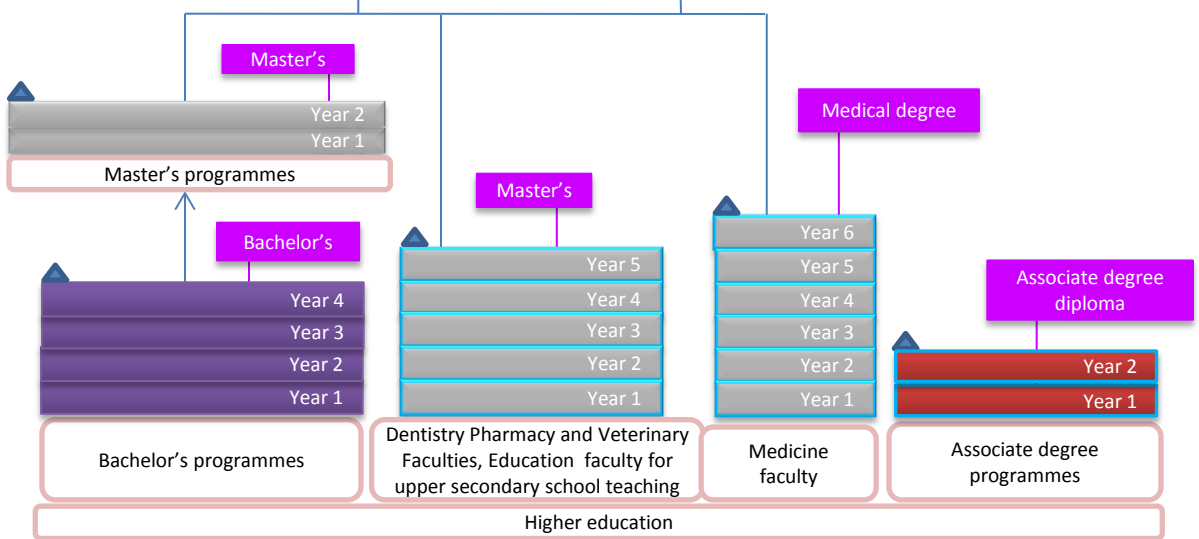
Master's

Year 2
Year 1

Master's programmes

Bachelor's

Year 4
Year 3
Year 2
Year 1

Bachelor's programmes

Master's

Year 5
Year 4
Year 3
Year 2
Year 1

Dentistry Pharmacy and Veterinary Faculties, Education faculty for upper secondary school teaching

Medical degree

Year 6
Year 5
Year 4
Year 3
Year 2
Year 1

Medicine faculty

Associate degree diploma

Year 2
Year 1

Associate degree programmes

Higher education